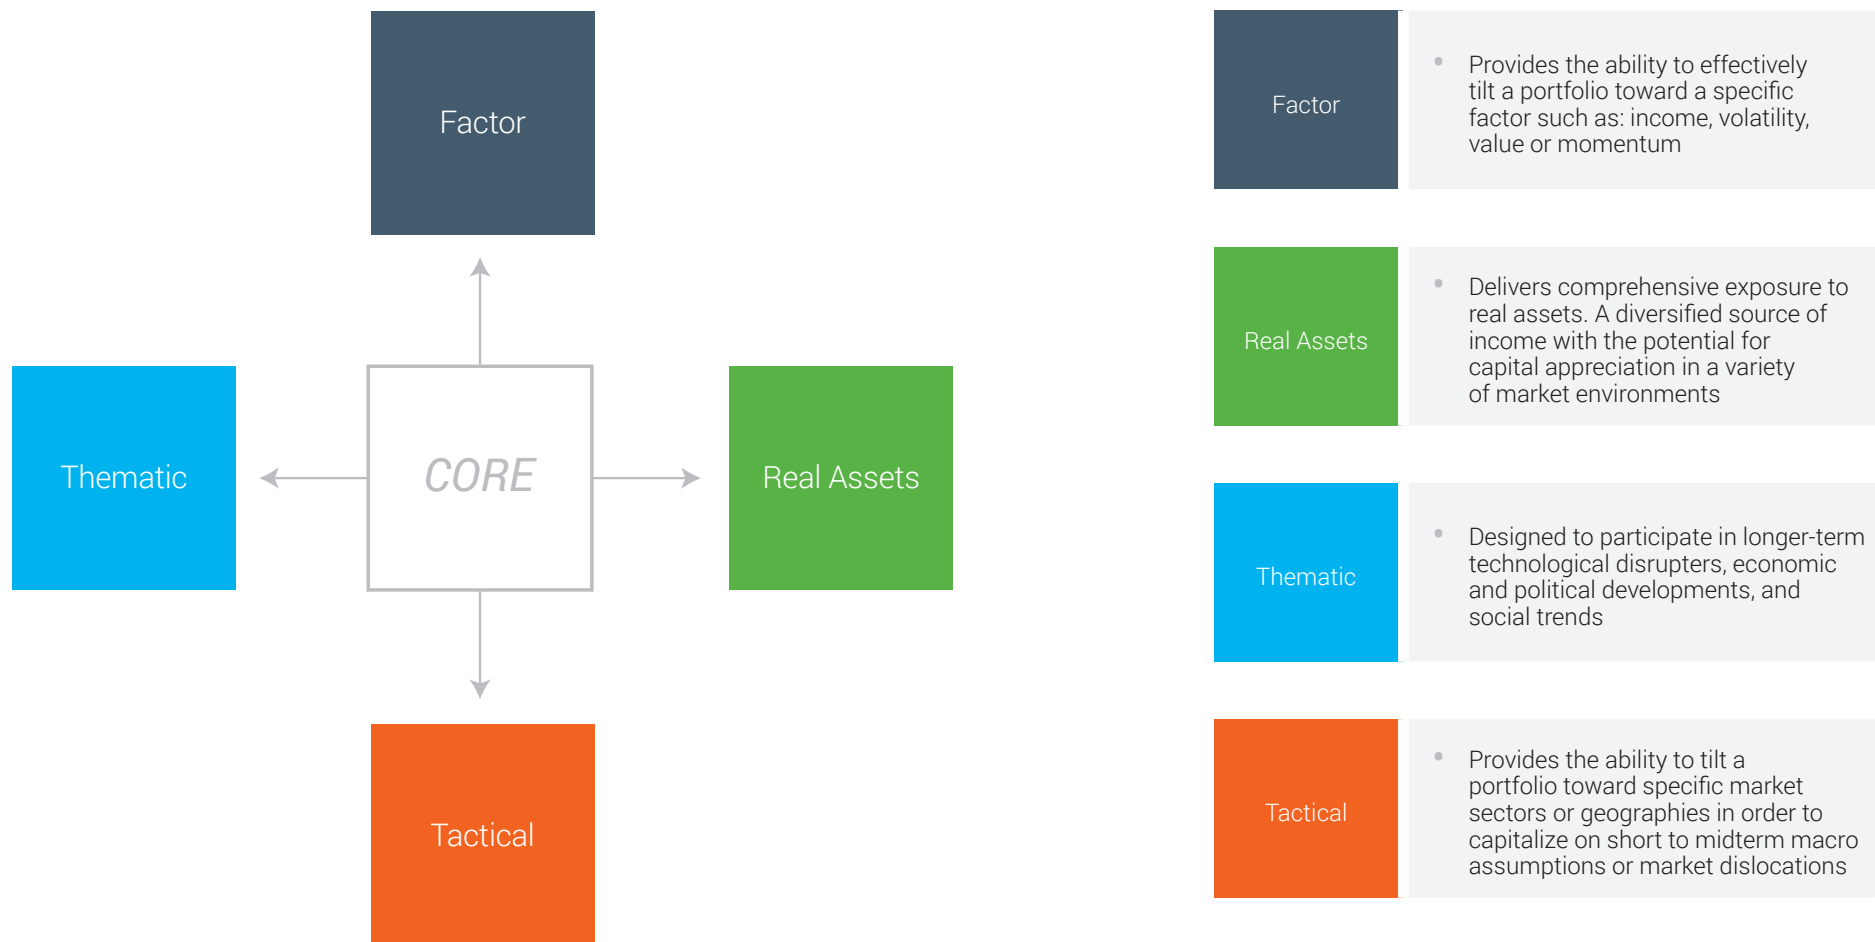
Factor

Thematic

CORE

Real Assets

Tactical

Factor

• Provides the ability to effectively tilt a portfolio toward a specific factor such as: income, volatility, value or momentum

Real Assets

• Delivers comprehensive exposure to real assets. A diversified source of income with the potential for capital appreciation in a variety of market environments

Thematic

• Designed to participate in longer-term technological disrupters, economic and political developments, and social trends

Tactical

• Provides the ability to tilt a portfolio toward specific market sectors or geographies in order to capitalize on short to midterm macro assumptions or market dislocations